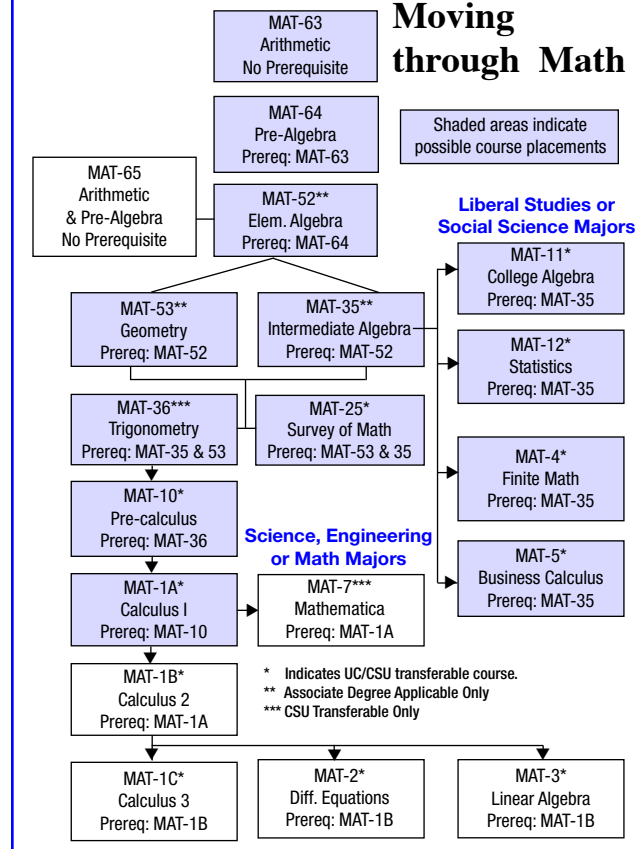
Moving through Math

MAT-63
Arithmetic
No Prerequisite

MAT-64
Pre-Algebra
Prereq: MAT-63

Shaded areas indicate possible course placements

MAT-65
Arithmetic
& Pre-Algebra
No Prerequisite

MAT-52**
Elem. Algebra
Prereq: MAT-64

Liberal Studies or Social Science Majors

MAT-53**
Geometry
Prereq: MAT-52

MAT-35**
Intermediate Algebra
Prereq: MAT-52

MAT-11*
College Algebra
Prereq: MAT-35

MAT-12*
Statistics
Prereq: MAT-35

MAT-36***
Trigonometry
Prereq: MAT-35 & 53

MAT-25*
Survey of Math
Prereq: MAT-53 & 35

MAT-4*
Finite Math
Prereq: MAT-35

MAT-10*
Pre-calculus
Prereq: MAT-36

Science, Engineering or Math Majors

MAT-5*
Business Calculus
Prereq: MAT-35

MAT-1A*
Calculus I
Prereq: MAT-10

MAT-7***
Mathematica
Prereq: MAT-1A

MAT-1B*
Calculus 2
Prereq: MAT-1A

* Indicates UC/CSU transferable course.
** Associate Degree Applicable Only
*** CSU Transferable Only

MAT-1C*
Calculus 3
Prereq: MAT-1B

MAT-2*
Diff. Equations
Prereq: MAT-1B

MAT-3*
Linear Algebra
Prereq: MAT-1B